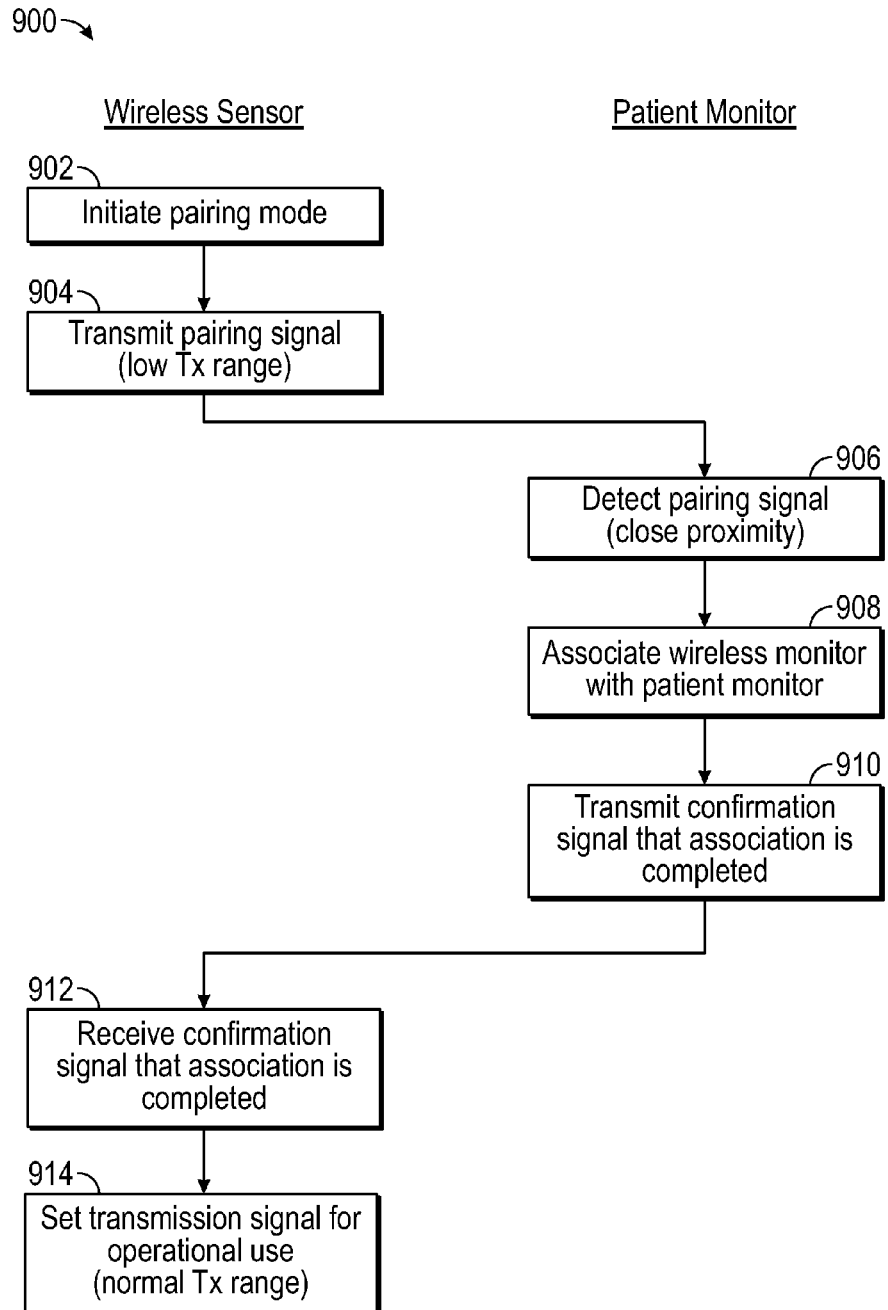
900

Wireless Sensor

Patient Monitor

902

Initiate pairing mode

904

Transmit pairing signal (low Tx range)

906

Detect pairing signal (close proximity)

908

Associate wireless monitor with patient monitor

910

Transmit confirmation signal that association is completed

912

Receive confirmation signal that association is completed

914

Set transmission signal for operational use (normal Tx range)